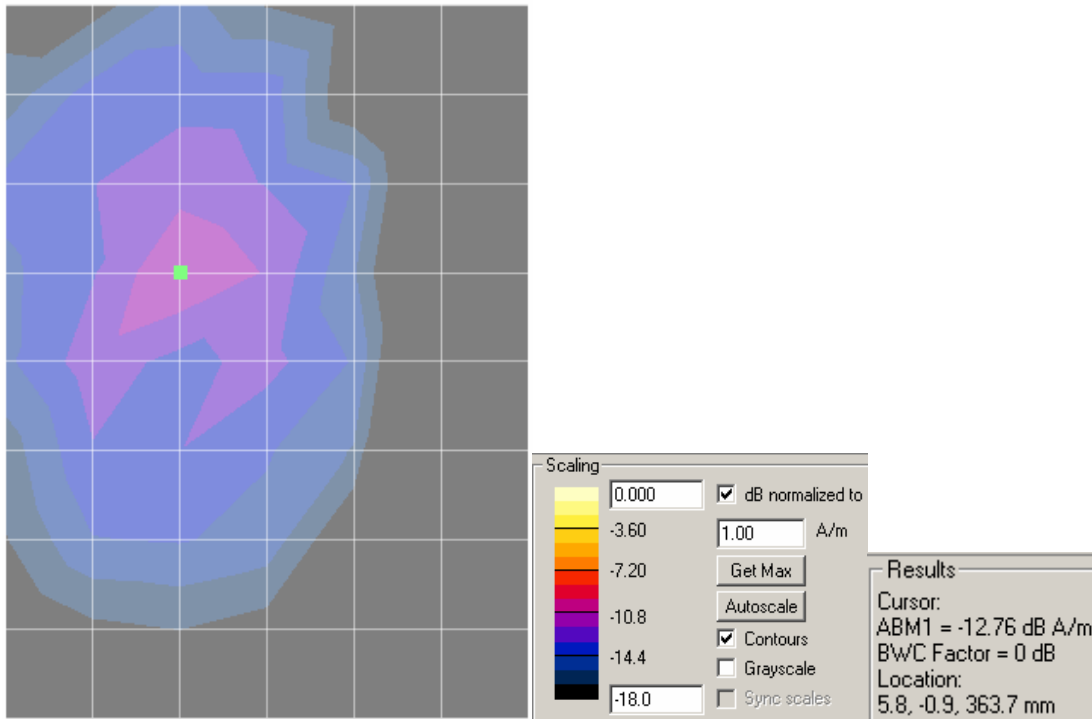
Scaling

0.000

-3.60

-7.20

-10.8

-14.4

-18.0

dB normalized to

1.00 A/m

Get Max

Autoscale

Contours

Grayscale

Sync scales

Results

Cursor:
ABM1 = -12.76 dB A/m
BWC Factor = 0 dB
Location:
5.8, -0.9, 363.7 mm